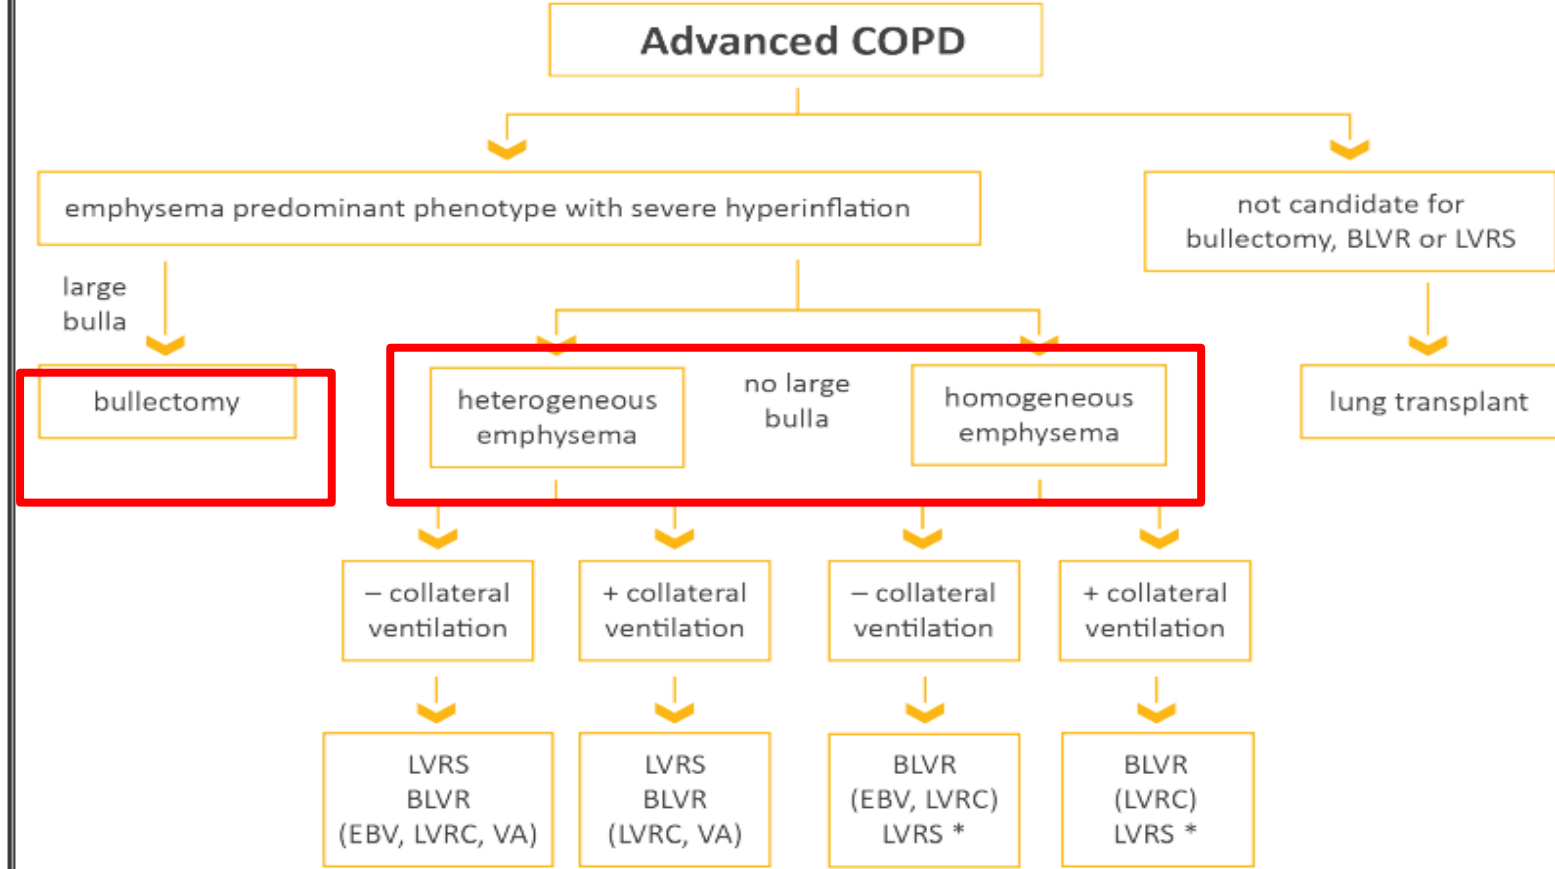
Advanced COPD

emphysema predominant phenotype with severe hyperinflation

not candidate for bullectomy, BLVR or LVRS

large bulla

bullectomy

heterogeneous emphysema

no large bulla

homogeneous emphysema

lung transplant

– collateral ventilation

+ collateral ventilation

– collateral ventilation

+ collateral ventilation

LVRS
BLVR
(EBV, LVRC, VA)

LVRS
BLVR
(LVRC, VA)

BLVR
(EBV, LVRC)
LVRS *

BLVR
(LVRC)
LVRS *